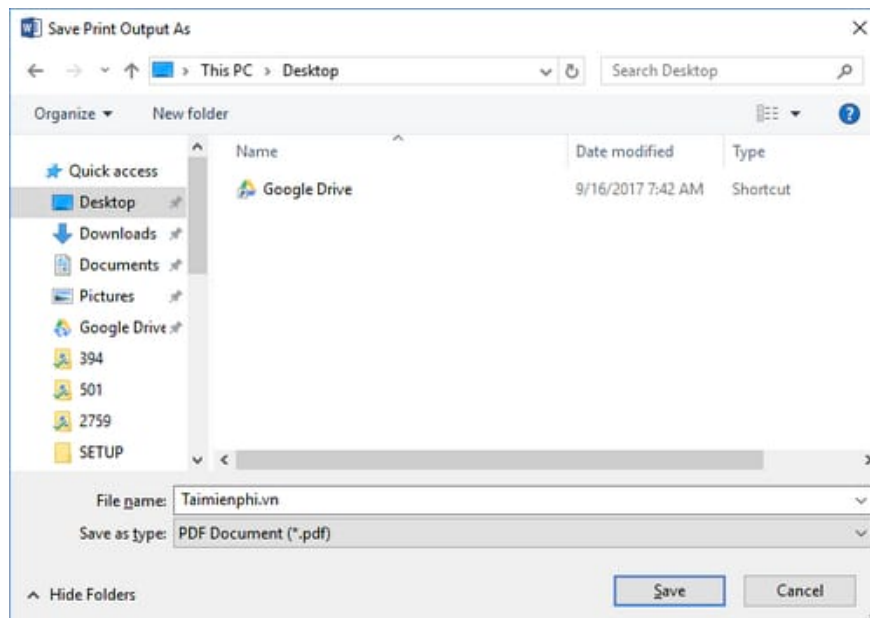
Save Print Output As

This PC > Desktop

Search Desktop

Organize ▾ New folder

Quick access
Desktop
Downloads
Documents
Pictures
Google Drive
394
501
2759
SETUP

| Name | Date modified | Type |
|---|---|---|
| Google Drive | 9/16/2017 7:42 AM | Shortcut |

File name: Taimienphi.vn
Save as type: PDF Document (*.pdf)

Hide Folders

Save
Cancel